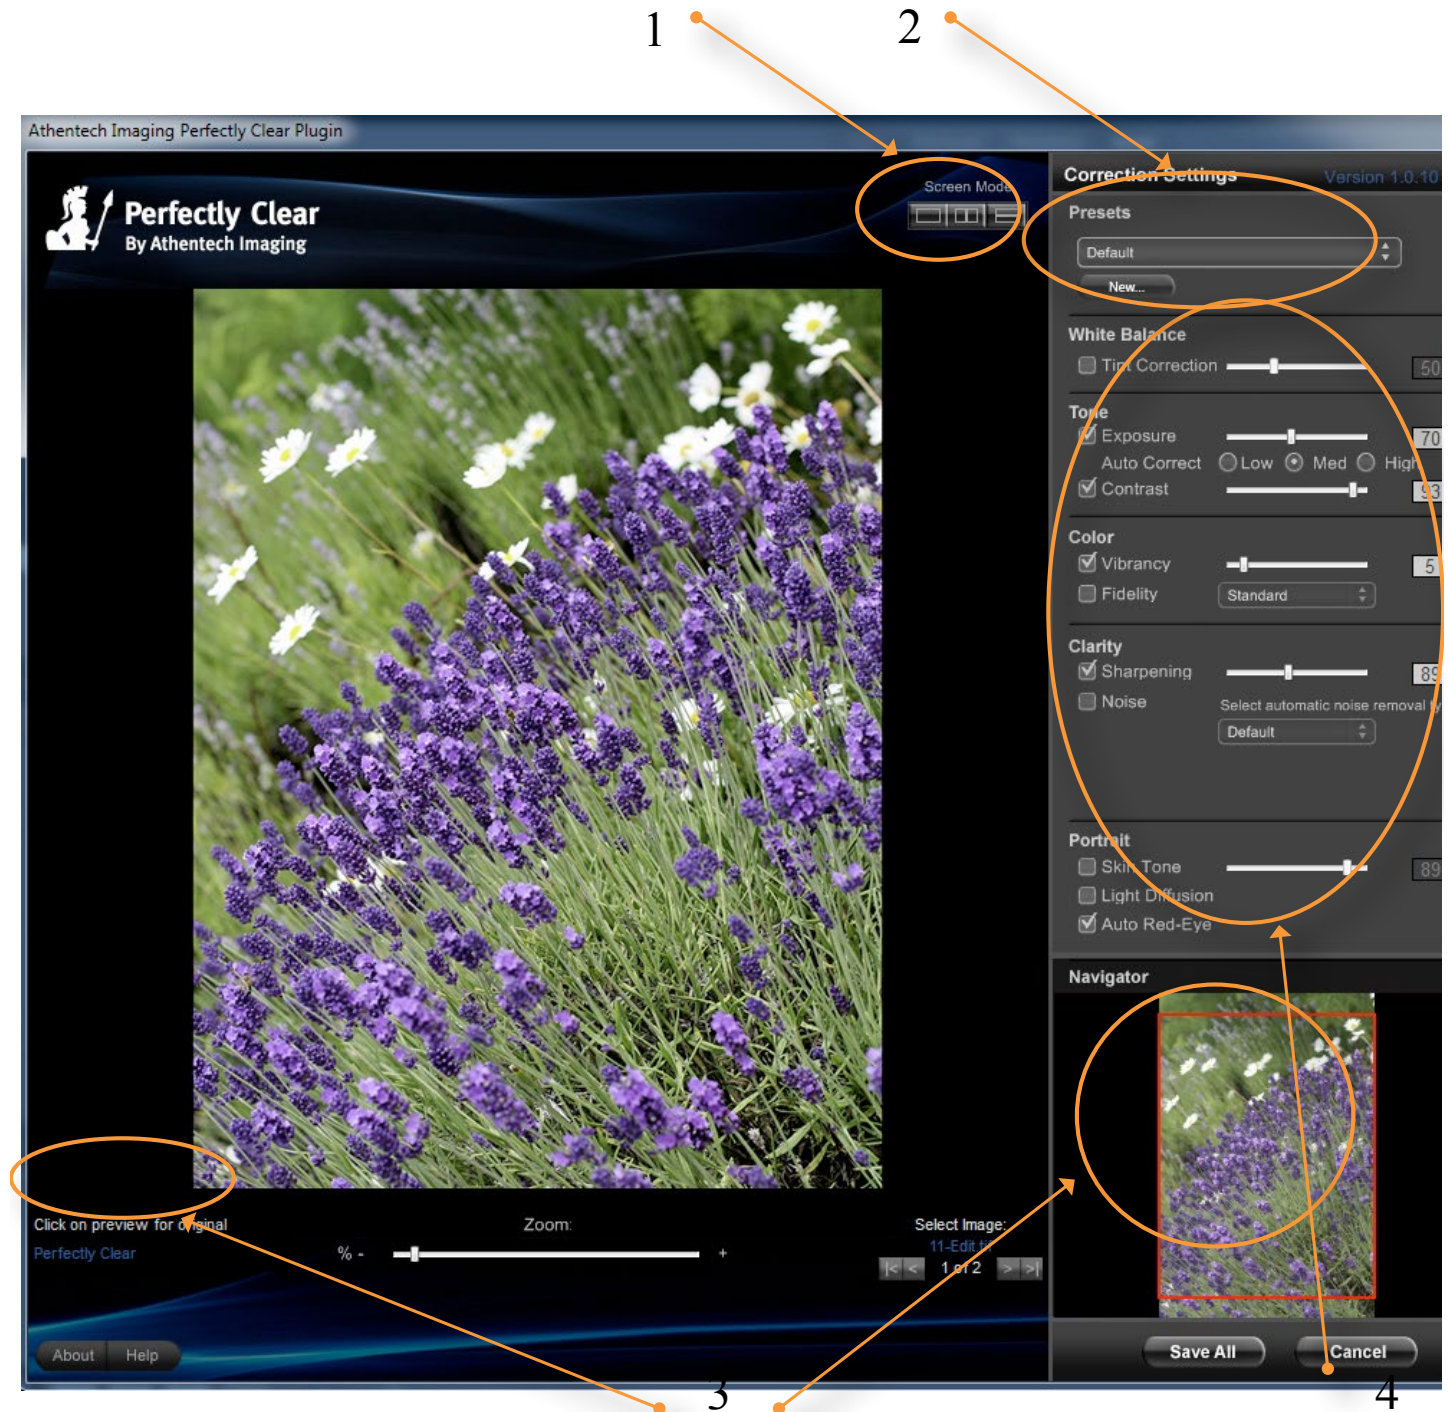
1

2

Athentech Imaging Perfectly Clear Plugin

Perfectly Clear
By Athentech Imaging

Screen Mode

Correction Settings
Version 1.0.10

Presets
Default
New...

White Balance
Tint Correction 50

Tone
Exposure 70
Auto Correct Low Med High
Contrast 93

Color
Vibrancy 5
Fidelity Standard

Clarity
Sharpening 89
Noise
Select automatic noise removal
Default

Portrait
Skin Tone 89
Light Diffusion
Auto Red-Eye

Navigator

Click on preview for original
Perfectly Clear

Zoom:
% - +

Select Image:
11-Edit.tif
|< < 1 of 2 > >|

About Help

Save All Cancel

3

4